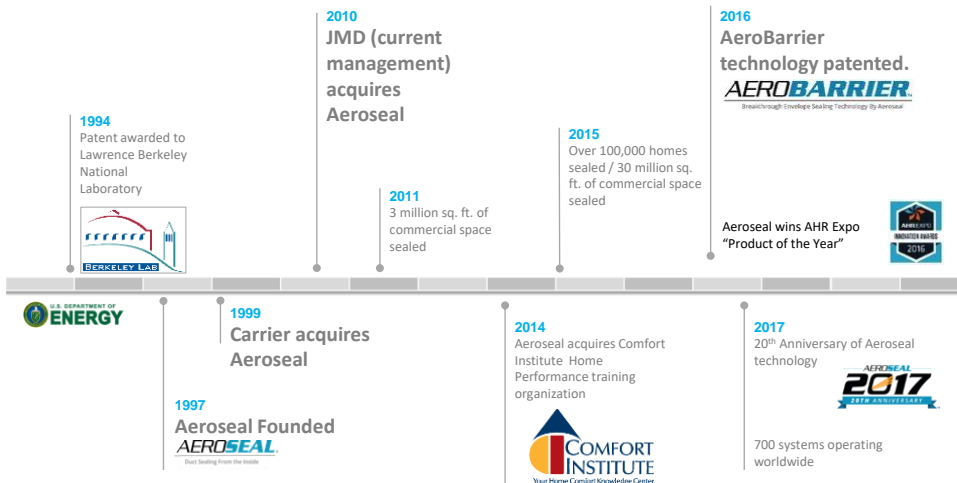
2010
JMD (current management) acquires Aeroseal

2016
AeroBarrier technology patented.
AEROBARRIER
Breakthrough Envelope Sealing Technology By Aeroseal

1994
Patent awarded to Lawrence Berkeley National Laboratory

BERKELEY LAB

2011
3 million sq. ft. of commercial space sealed

2015
Over 100,000 homes sealed / 30 million sq. ft. of commercial space sealed

Aeroseal wins AHR Expo "Product of the Year"

AHR EXPO
INNOVATION AWARDS
2016

U.S. DEPARTMENT OF ENERGY

1999
Carrier acquires Aeroseal

1997
Aeroseal Founded
AEROSEAL
Duct Sealing From the Inside

2014
Aeroseal acquires Comfort Institute Home Performance training organization

COMFORT INSTITUTE
Your Home Comfort Knowledge Center

2017
20th Anniversary of Aeroseal technology

AEROSEAL
2017
20TH ANNIVERSARY

700 systems operating worldwide